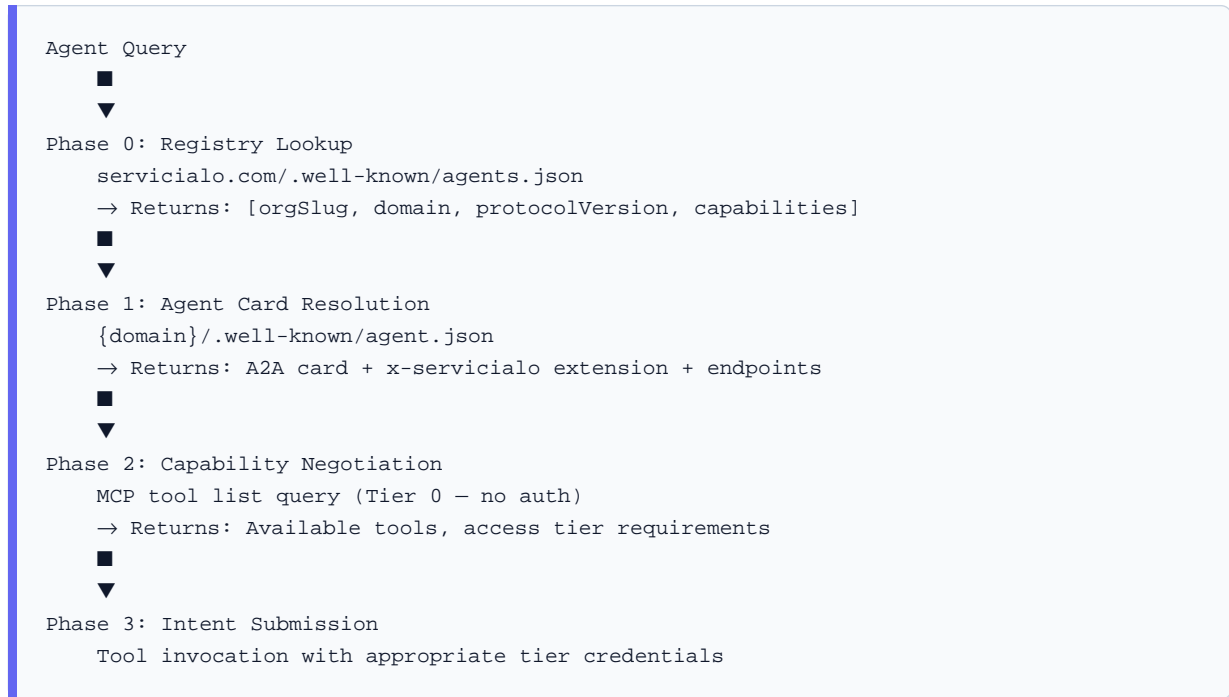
Agent Query
■
▼
Phase 0: Registry Lookup
servicialo.com/.well-known/agents.json
→ Returns: [orgSlug, domain, protocolVersion, capabilities]
■
▼
Phase 1: Agent Card Resolution
{domain}/.well-known/agent.json
→ Returns: A2A card + x-servicialo extension + endpoints
■
▼
Phase 2: Capability Negotiation
MCP tool list query (Tier 0 — no auth)
→ Returns: Available tools, access tier requirements
■
▼
Phase 3: Intent Submission
Tool invocation with appropriate tier credentials